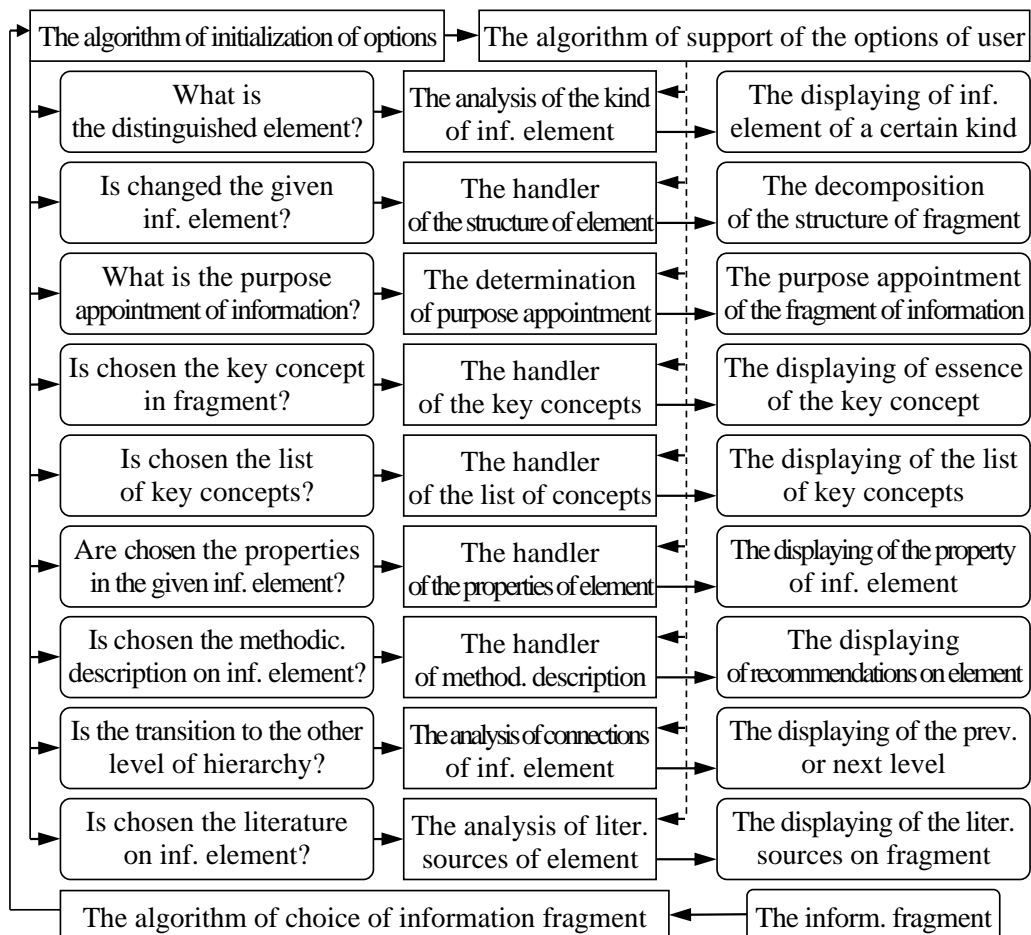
The algorithm of initialization of options

The algorithm of support of the options of user

What is the distinguished element?

The analysis of the kind of inf. element

The displaying of inf. element of a certain kind

Is changed the given inf. element?

The handler of the structure of element

The decomposition of the structure of fragment

What is the purpose appointment of information?

The determination of purpose appointment

The purpose appointment of the fragment of information

Is chosen the key concept in fragment?

The handler of the key concepts

The displaying of essence of the key concept

Is chosen the list of key concepts?

The handler of the list of concepts

The displaying of the list of key concepts

Are chosen the properties in the given inf. element?

The handler of the properties of element

The displaying of the property of inf. element

Is chosen the methodic. description on inf. element?

The handler of method. description

The displaying of recommendations on element

Is the transition to the other level of hierarchy?

The analysis of connections of inf. element

The displaying of the prev. or next level

Is chosen the literature on inf. element?

The analysis of liter. sources of element

The displaying of the liter. sources on fragment

The algorithm of choice of information fragment

The inform. fragment